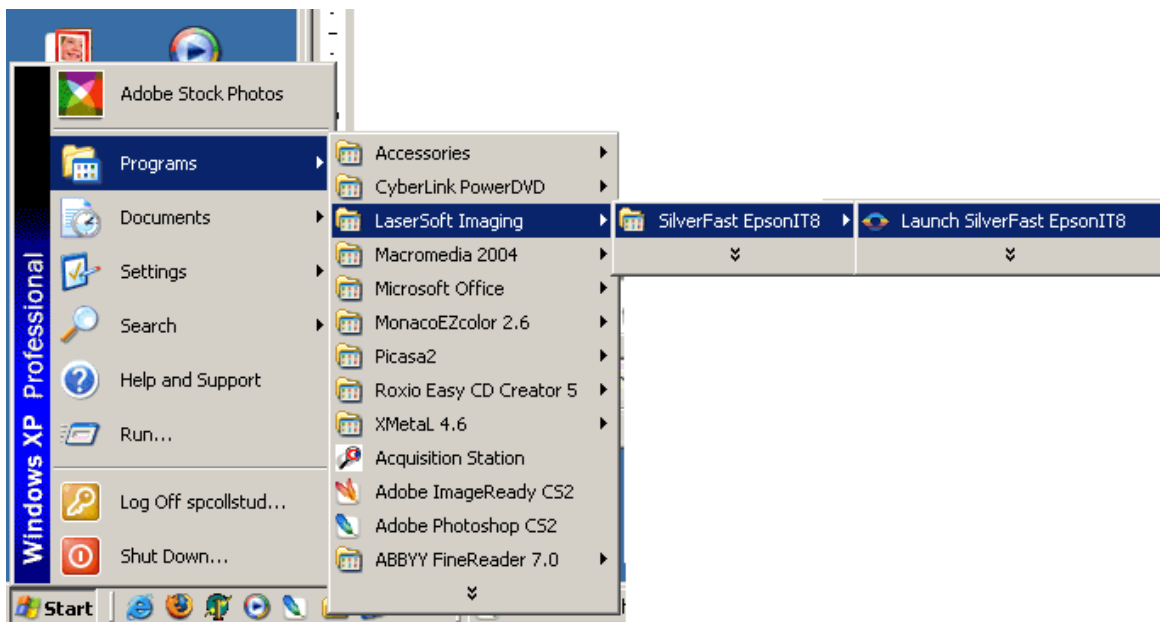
Windows XP Professional

Adobe Stock Photos
Programs
Documents
Settings
Search
Help and Support
Run...
Log Off spcollstud...
Shut Down...

Accessories
CyberLink PowerDVD
LaserSoft Imaging
Macromedia 2004
Microsoft Office
MonacoEZcolor 2.6
Picasa2
Roxio Easy CD Creator 5
XMetaL 4.6
Acquisition Station
Adobe ImageReady CS2
Adobe Photoshop CS2
ABBYY FineReader 7.0

SilverFast EpsonIT8

Launch SilverFast EpsonIT8

Start